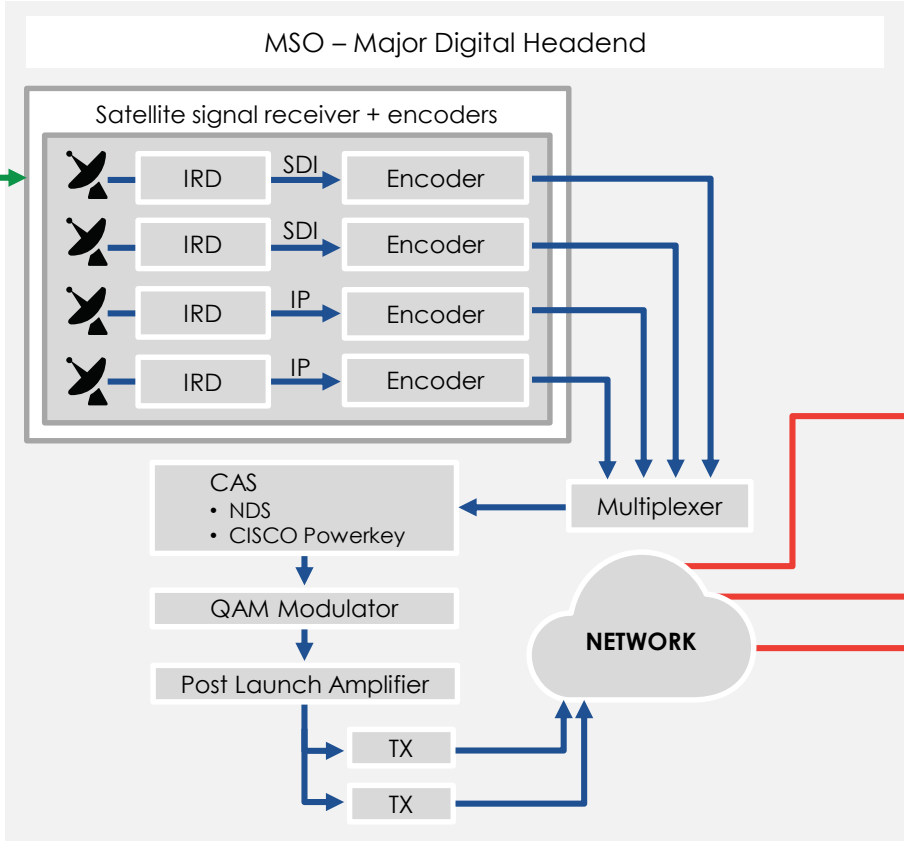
MSO – Major Digital Headend

Satellite signal receiver + encoders

IRD
SDI
Encoder

IRD
SDI
Encoder

IRD
IP
Encoder

IRD
IP
Encoder

CAS
• NDS
• CISCO Powerkey

Multiplexer

QAM Modulator

Post Launch Amplifier

NETWORK

TX

TX